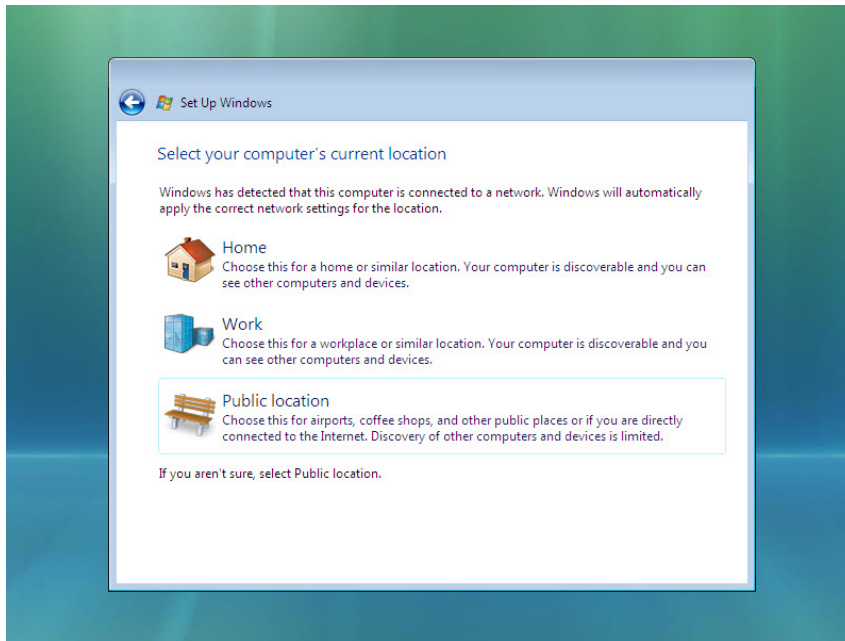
Set Up Windows

Select your computer's current location

Windows has detected that this computer is connected to a network. Windows will automatically apply the correct network settings for the location.

Home
Choose this for a home or similar location. Your computer is discoverable and you can see other computers and devices.

Work
Choose this for a workplace or similar location. Your computer is discoverable and you can see other computers and devices.

Public location
Choose this for airports, coffee shops, and other public places or if you are directly connected to the Internet. Discovery of other computers and devices is limited.

If you aren't sure, select Public location.